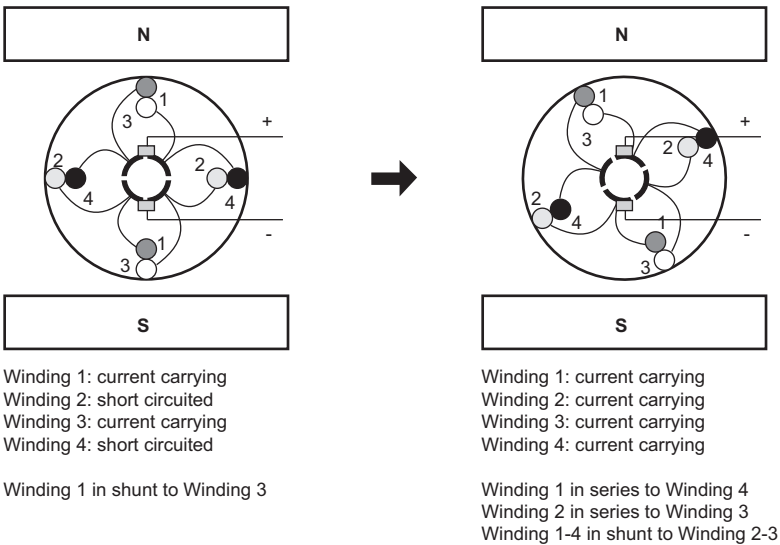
N

1
3
+
2
2
4
4
-
1
3

S

Winding 1: current carrying
Winding 2: short circuited
Winding 3: current carrying
Winding 4: short circuited

Winding 1 in shunt to Winding 3

N

1
3
+
2
4
2
4
1
-
3

S

Winding 1: current carrying
Winding 2: current carrying
Winding 3: current carrying
Winding 4: current carrying

Winding 1 in series to Winding 4
Winding 2 in series to Winding 3
Winding 1-4 in shunt to Winding 2-3